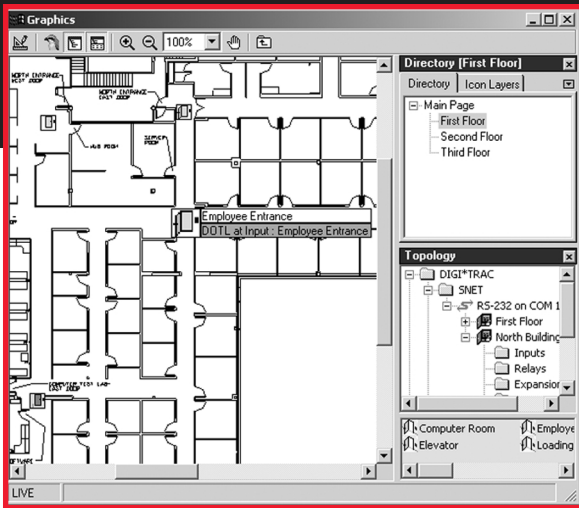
Graphics

100%

NORTH ENTRANCE-WEST DOOR

NORTH ENTRANCE-EAST DOOR

HUB ROOM

SERVER ROOM

Employee Entrance
DOTL at Input : Employee Entrance

COMPUTER TEST LAB-EAST DOOR

Directory [First Floor]

Directory | Icon Layers

Main Page
First Floor
Second Floor
Third Floor

Topology

DIGI*TRAC
SNET
RS-232 on COM 1
First Floor
North Building
Inputs
Relays
Expansion

Computer Room
Employe
Elevator
Loading

LIVE